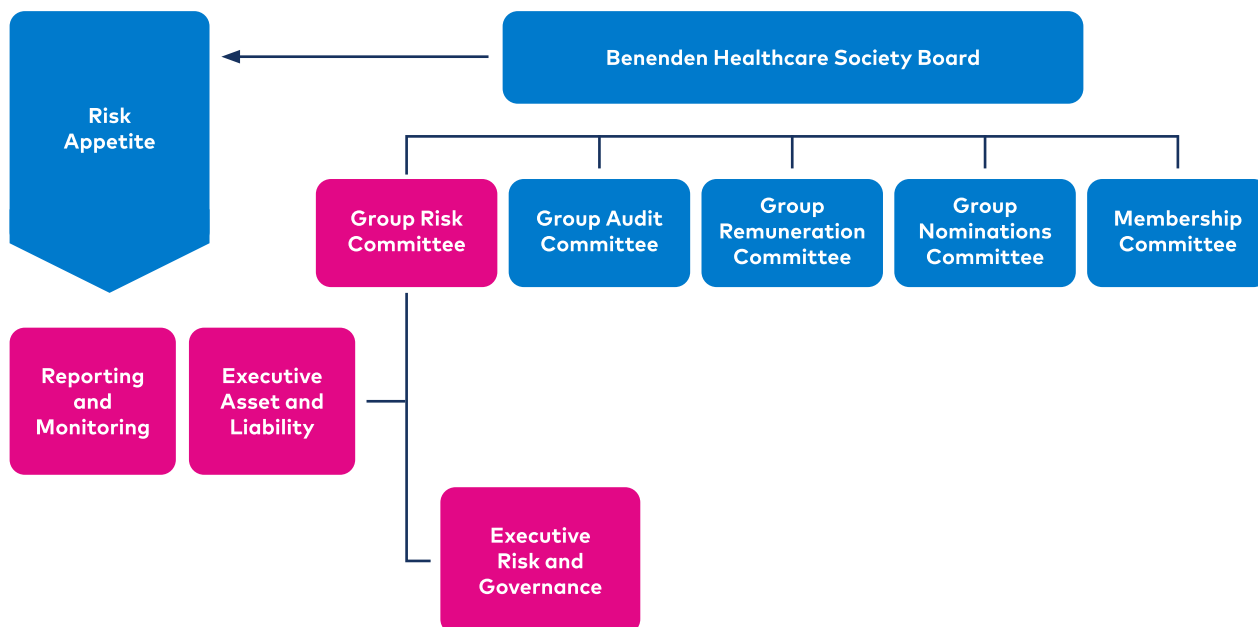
Benenden Healthcare Society Board

Risk Appetite

Group Risk Committee

Group Audit Committee

Group Remuneration Committee

Group Nominations Committee

Membership Committee

Reporting and Monitoring

Executive Asset and Liability

Executive Risk and Governance